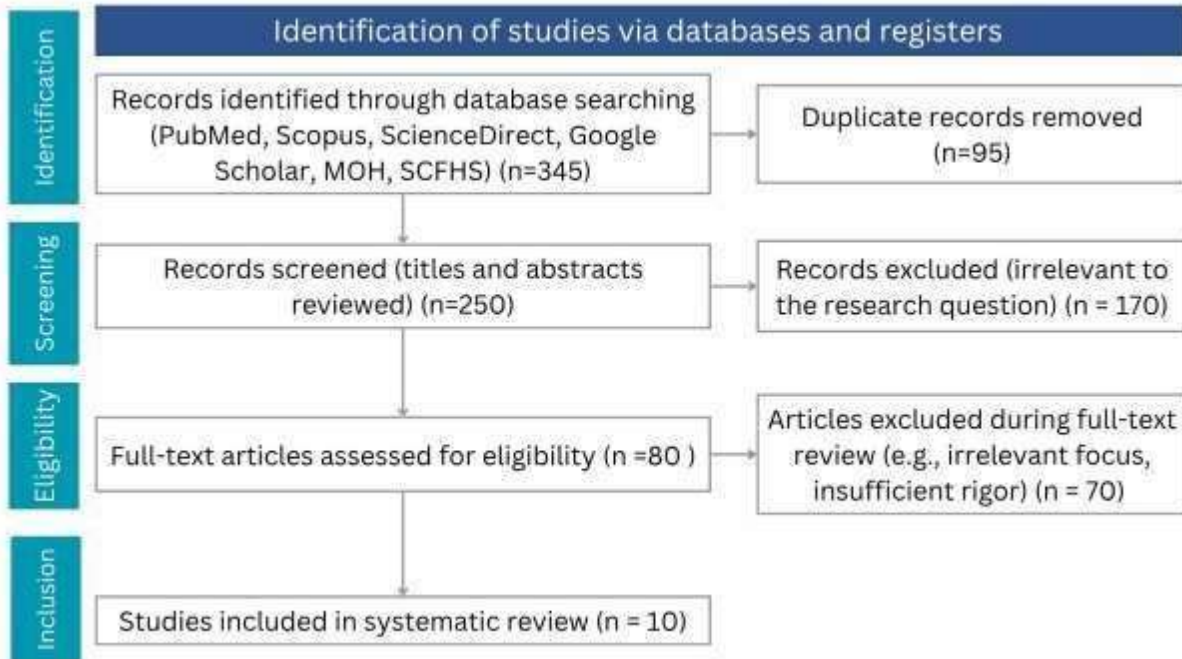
Identification of studies via databases and registers

Identification

Records identified through database searching (PubMed, Scopus, ScienceDirect, Google Scholar, MOH, SCFHS) (n=345)

Duplicate records removed (n=95)

Screening

Records screened (titles and abstracts reviewed) (n=250)

Records excluded (irrelevant to the research question) (n = 170)

Eligibility

Full-text articles assessed for eligibility (n =80 )

Articles excluded during full-text review (e.g., irrelevant focus, insufficient rigor) (n = 70)

Inclusion

Studies included in systematic review (n = 10)